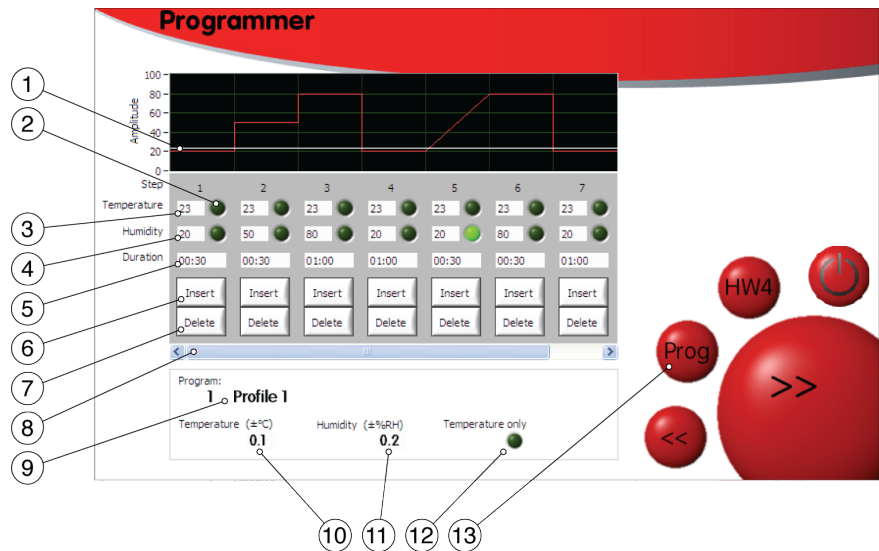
Programmer

1
2
3
4
5
6
7
8
9

100
80
60
40
20
0
Amplitude

Step
Temperature
Humidity
Duration

| 1 | 2 | 3 | 4 | 5 | 6 | 7 |
|---|---|---|---|---|---|---|
| 23 | 23 | 23 | 23 | 23 | 23 | 23 |
| 20 | 50 | 80 | 20 | 20 | 80 | 20 |
| 00:30 | 00:30 | 01:00 | 01:00 | 00:30 | 00:30 | 01:00 |
| Insert | Insert | Insert | Insert | Insert | Insert | Insert |
| Delete | Delete | Delete | Delete | Delete | Delete | Delete |

Program:
1 Profile 1
Temperature (±°C)
0.1
Humidity (±%RH)
0.2
Temperature only

HW4
Prog
>>
<<

10 11 12 13